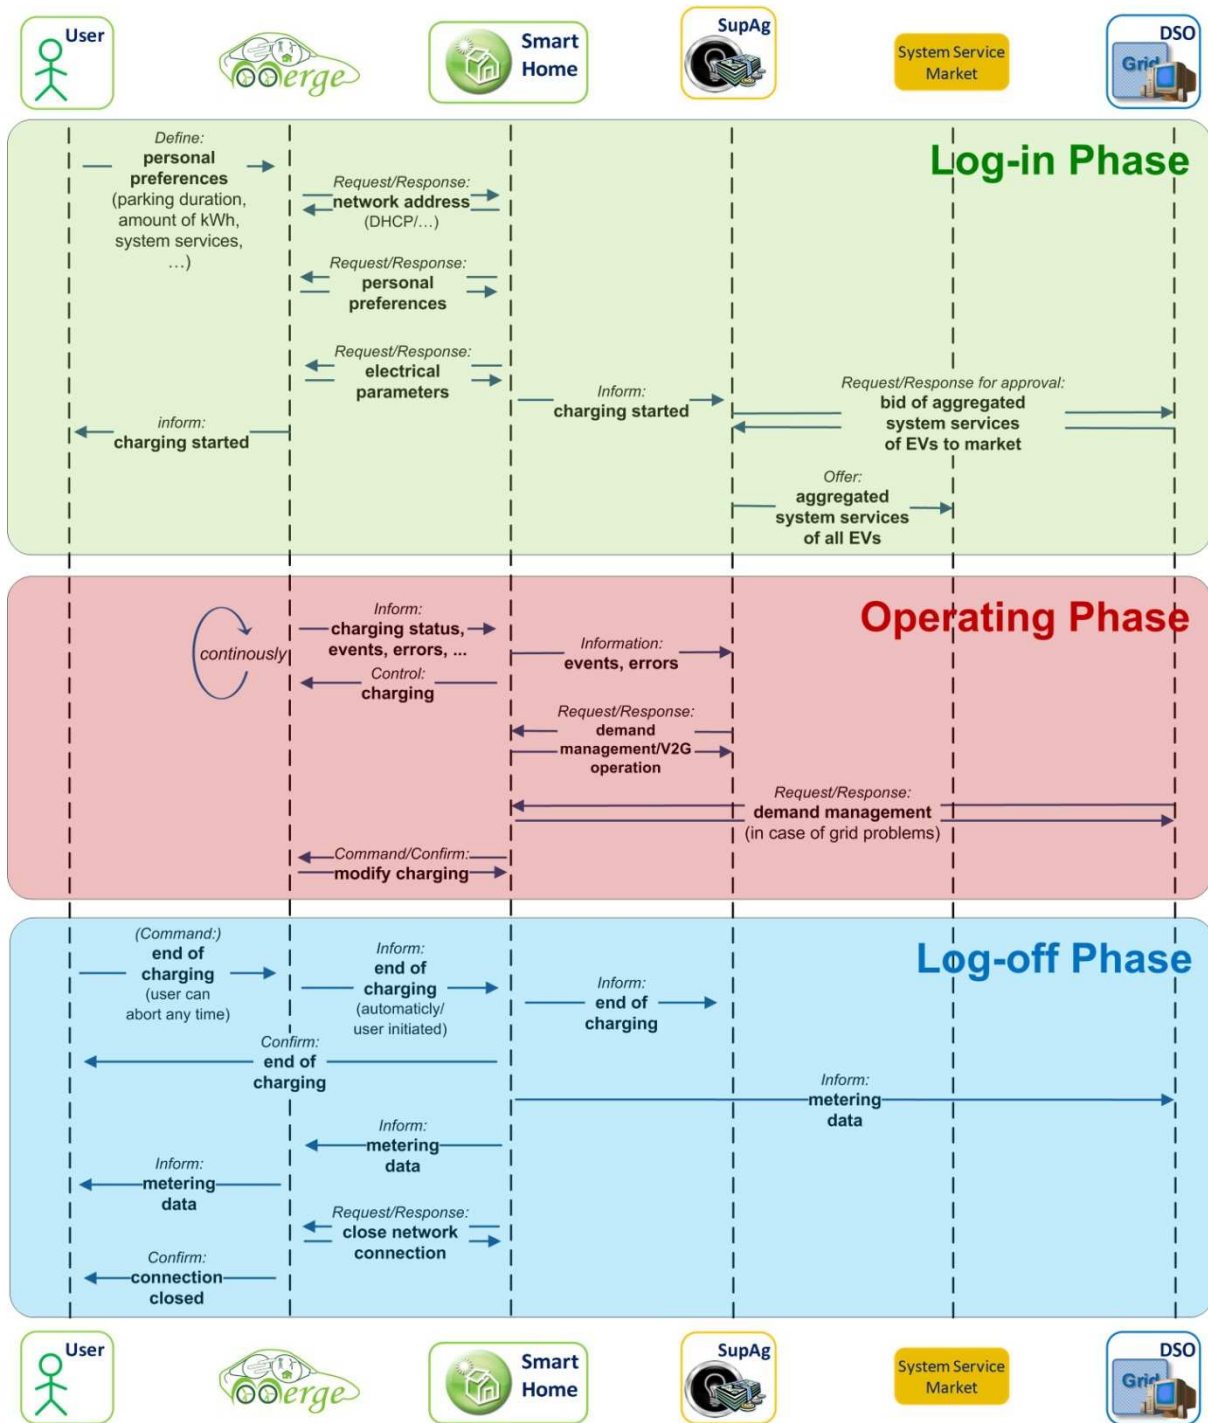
User

erge

Smart Home

SupAg

System Service Market

DSO

Grid

Log-in Phase

Define:
personal preferences
(parking duration, amount of kWh, system services, …)

Request/Response:
network address
(DHCP/…)

Request/Response:
personal preferences

Request/Response:
electrical parameters

Inform:
charging started

Request/Response for approval:
bid of aggregated system services of EVs to market

inform:
charging started

Offer:
aggregated system services of all EVs

Operating Phase

continously

Inform:
charging status, events, errors, ...

Information:
events, errors

Control:
charging

Request/Response:
demand management/V2G operation

Request/Response:
demand management
(in case of grid problems)

Command/Confirm:
modify charging

Log-off Phase

(Command:)
end of charging
(user can abort any time)

Inform:
end of charging
(automaticly/ user initiated)

Inform:
end of charging

Confirm:
end of charging

Inform:
metering data

Inform:
metering data

Inform:
metering data

Request/Response:
close network connection

Confirm:
connection closed

User

erge

Smart Home

SupAg

System Service Market

DSO

Grid